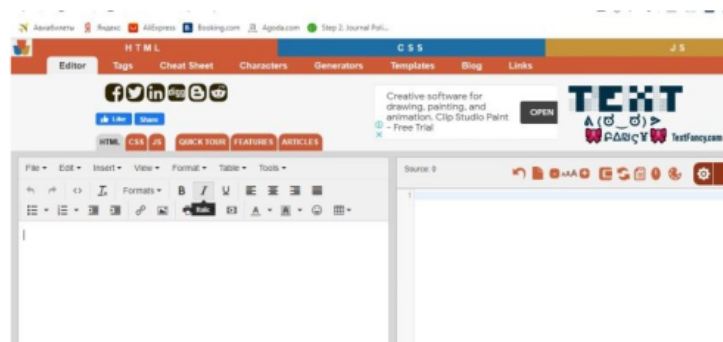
Авиабилеты Яндекс AliExpress Booking.com Agoda.com Step 2. Journal Poli...

HTML CSS JS

Editor Tags Cheat Sheet Characters Generators Templates Blog Links

Like Share

HTML CSS JS QUICK TOUR FEATURES ARTICLES

Creative software for drawing, painting, and animation. Clip Studio Paint - Free Trial

OPEN

TEXT
ʌ(ಠ_ಠ)>
FANCY TextFancy.com

File ▾ Edit ▾ Insert ▾ View ▾ Format ▾ Table ▾ Tools ▾

Formats ▾ B I U

Italic

Source: 0

1